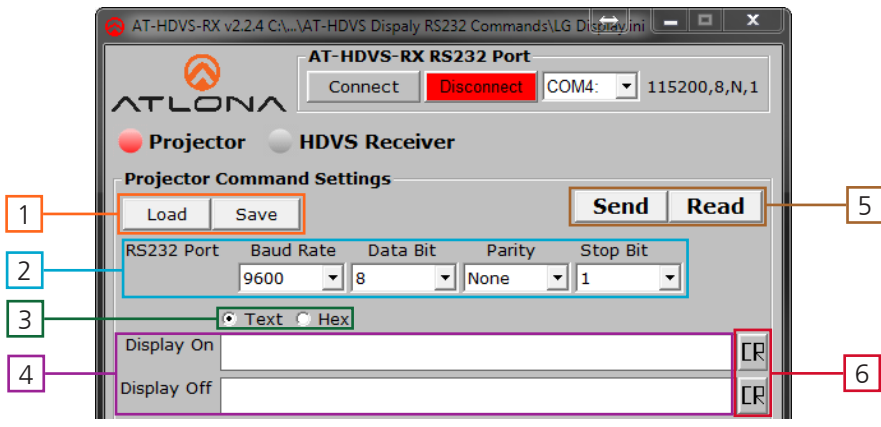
AT-HDVS-RX v2.2.4 C:\...\AT-HDVS Dispaly RS232 Commands\LG Display.ini

ATLONA

AT-HDVS-RX RS232 Port

Connect Disconnect COM4: 115200,8,N,1

Projector HDVS Receiver

Projector Command Settings

1 Load Save

Send Read 5

2

| RS232 Port | Baud Rate | Data Bit | Parity | Stop Bit |
|---|---|---|---|---|
| | 9600 | 8 | None | 1 |

3 Text Hex

4 Display On

Display Off

CR 6

CR